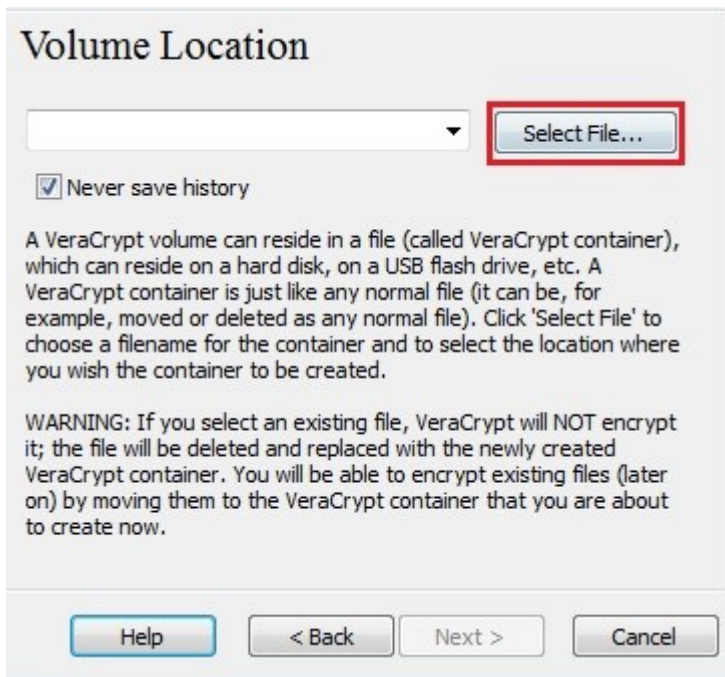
Volume Location

Select File...

Never save history

A VeraCrypt volume can reside in a file (called VeraCrypt container), which can reside on a hard disk, on a USB flash drive, etc. A VeraCrypt container is just like any normal file (it can be, for example, moved or deleted as any normal file). Click 'Select File' to choose a filename for the container and to select the location where you wish the container to be created.

WARNING: If you select an existing file, VeraCrypt will NOT encrypt it; the file will be deleted and replaced with the newly created VeraCrypt container. You will be able to encrypt existing files (later on) by moving them to the VeraCrypt container that you are about to create now.

Help | < Back | Next > | Cancel